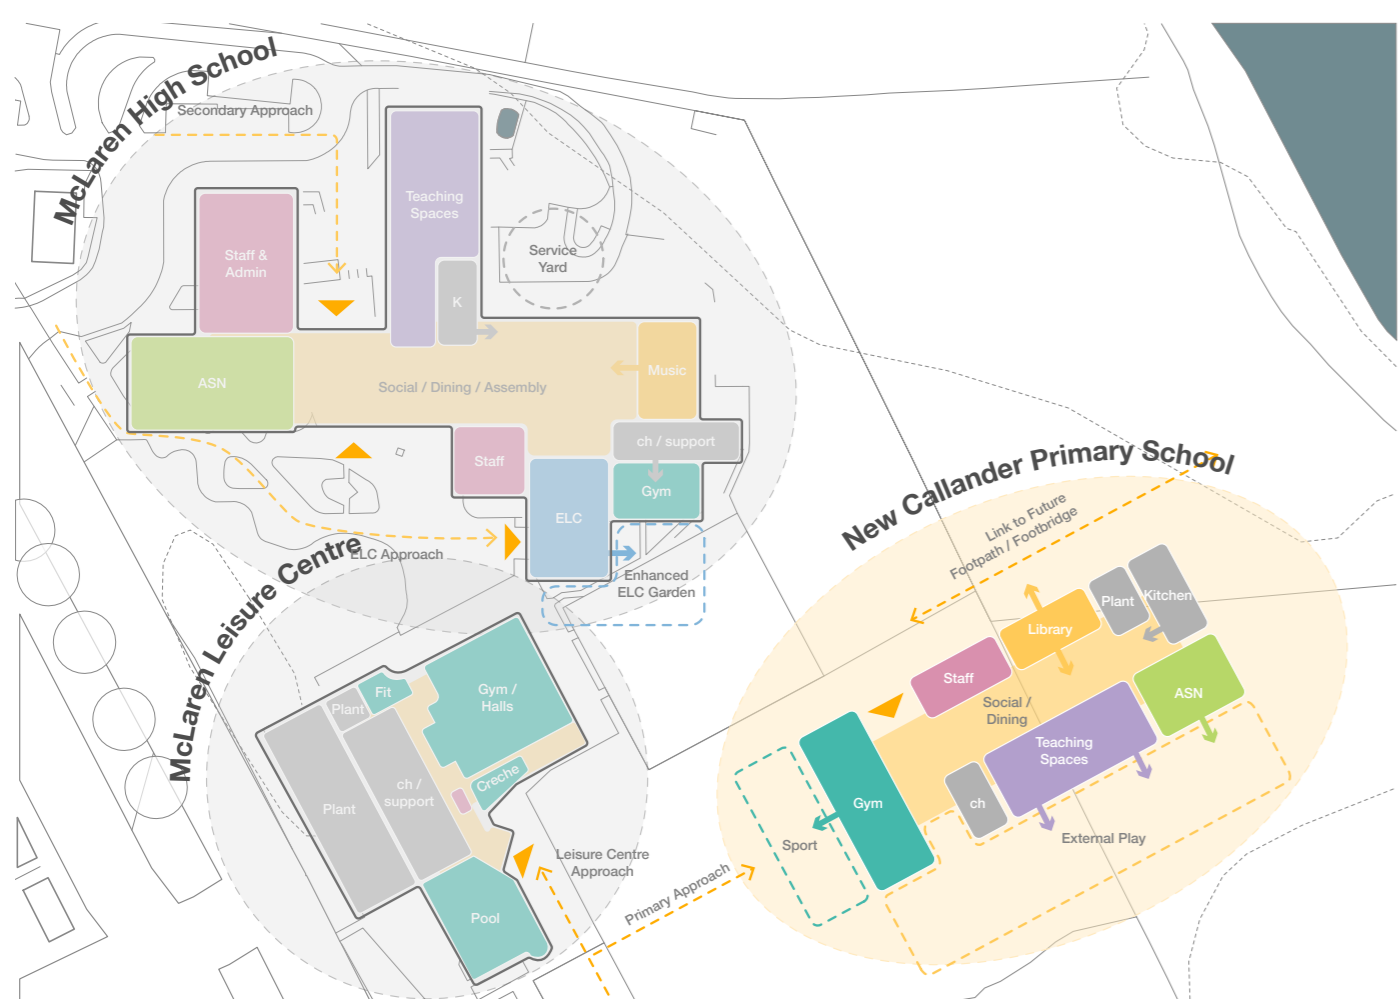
McLaren High School

Secondary Approach

Teaching Spaces

Service Yard

Staff & Admin

K

ASN

Social / Dining / Assembly

Music

ch / support

Staff

Gym

ELC

ELC Approach

Enhanced ELC Garden

McLaren Leisure Centre

Fit

Plant

Gym / Halls

Creche

ch / support

Plant

Pool

Leisure Centre Approach

Primary Approach

New Callander Primary School

Link to Future Footpath / Footbridge

Plant

Kitchen

Library

Staff

Social / Dining

ASN

Teaching Spaces

Gym

ch

Sport

External Play